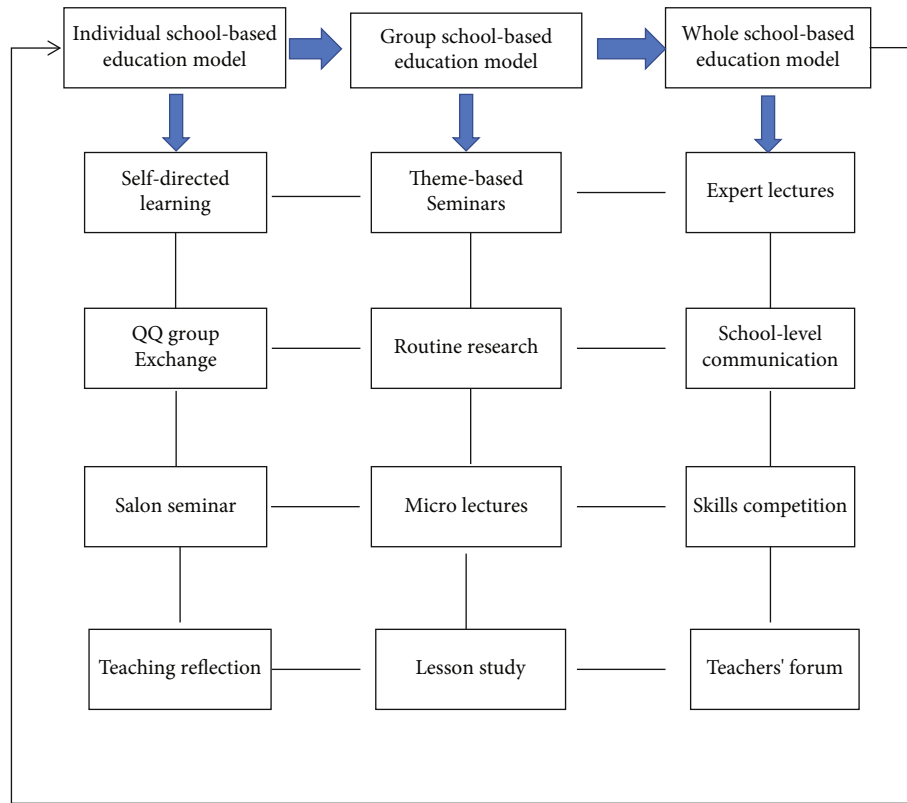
Individual school-based education model

Group school-based education model

Whole school-based education model

Self-directed learning

Theme-based Seminars

Expert lectures

QQ group Exchange

Routine research

School-level communication

Salon seminar

Micro lectures

Skills competition

Teaching reflection

Lesson study

Teachers' forum